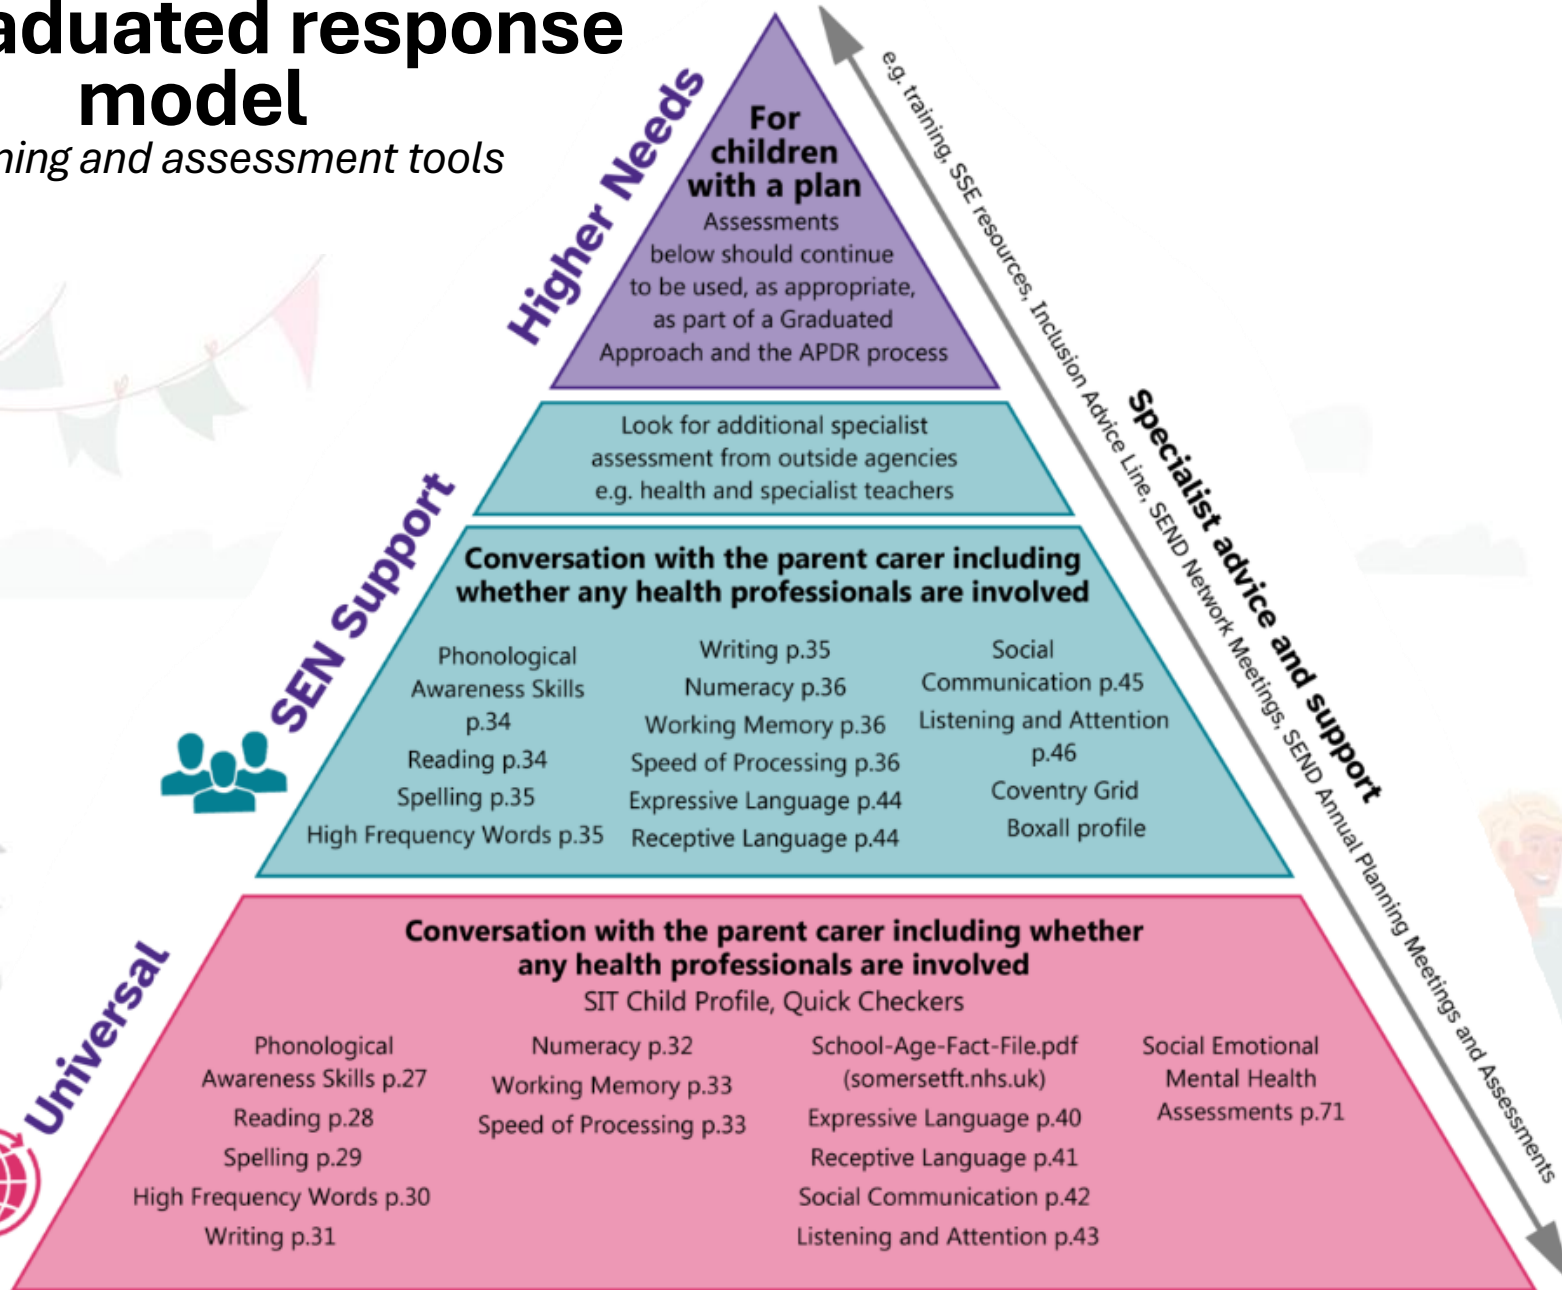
aduated response model
ning and assessment tools

Higher Needs

For children with a plan
Assessments below should continue to be used, as appropriate, as part of a Graduated Approach and the APDR process

SEN Support

Look for additional specialist assessment from outside agencies e.g. health and specialist teachers

Conversation with the parent carer including whether any health professionals are involved

Phonological Awareness Skills p.34
Reading p.34
Spelling p.35
High Frequency Words p.35

Writing p.35
Numeracy p.36
Working Memory p.36
Speed of Processing p.36
Expressive Language p.44
Receptive Language p.44

Social Communication p.45
Listening and Attention p.46
Coventry Grid
Boxall profile

Universal

Conversation with the parent carer including whether any health professionals are involved
SIT Child Profile, Quick Checkers

Phonological Awareness Skills p.27
Reading p.28
Spelling p.29
High Frequency Words p.30
Writing p.31

Numeracy p.32
Working Memory p.33
Speed of Processing p.33

School-Age-Fact-File.pdf (somersetft.nhs.uk)
Expressive Language p.40
Receptive Language p.41
Social Communication p.42
Listening and Attention p.43

Social Emotional Mental Health Assessments p.71

Specialist advice and support

e.g. training, SSE resources, Inclusion Advice Line, SEND Network Meetings, SEND Annual Planning Meetings and Assessments